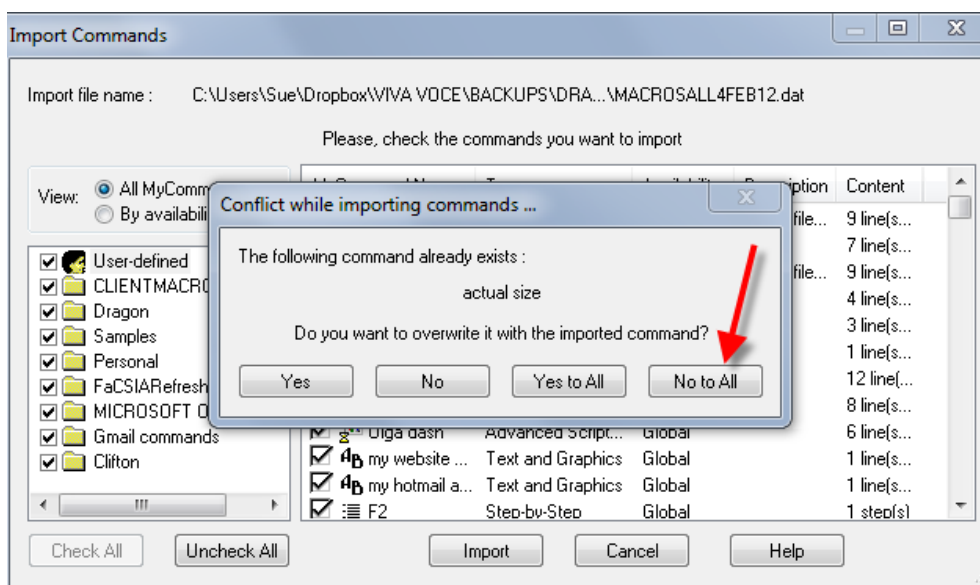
Import Commands

Import file name : C:\Users\Sue\Dropbox\VIVA VOCE\BACKUPS\DRA...\MACROSALL4FEB12.dat

Please, check the commands you want to import

View: All MyComm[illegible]
By availabili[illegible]

User-defined
CLIENTMACRO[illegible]
Dragon
Samples
Personal
FaCSIARefresh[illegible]
MICROSOFT O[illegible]
Gmail commands
Clifton

| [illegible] | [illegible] | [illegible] | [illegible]ption | Content |
|---|---|---|---|---|
| | | | file... | 9 line(s... |
| | | | | 7 line(s... |
| | | | file... | 9 line(s... |
| | | | | 4 line(s... |
| | | | | 3 line(s... |
| | | | | 1 line(s... |
| | | | | 12 line(... |
| | | | | 8 line(s... |
| Olga dash | Advanced Script... | Global | | 6 line(s... |
| my website ... | Text and Graphics | Global | | 1 line(s... |
| my hotmail a... | Text and Graphics | Global | | 1 line(s... |
| F2 | Step-by-Step | Global | | 1 step(s) |

Conflict while importing commands ...

The following command already exists :

actual size

Do you want to overwrite it with the imported command?

Yes No Yes to All No to All

Check All Uncheck All Import Cancel Help